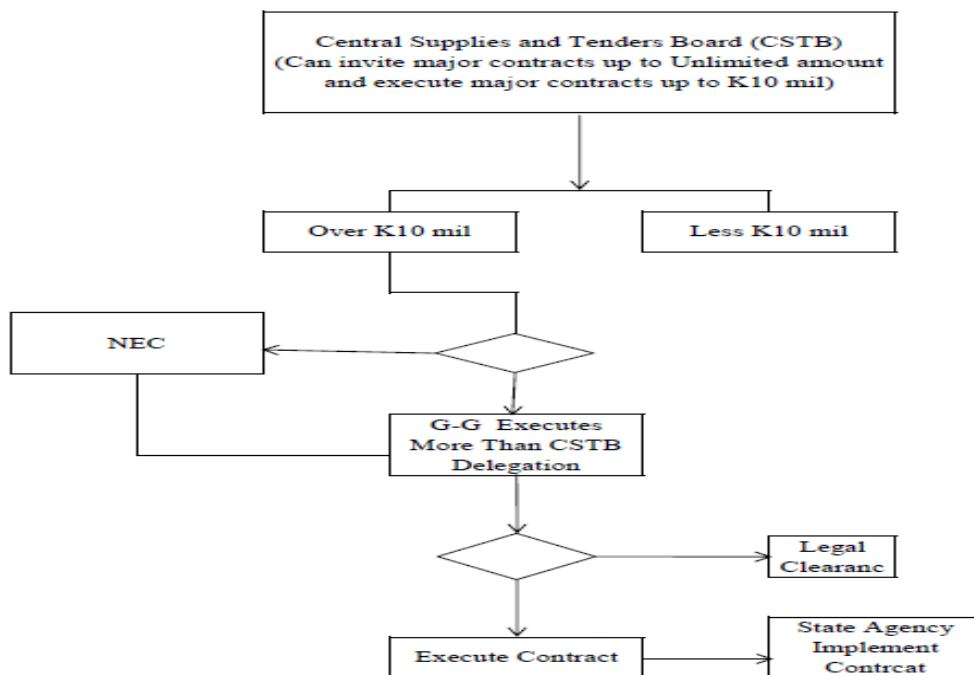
Central Supplies and Tenders Board (CSTB)
(Can invite major contracts up to Unlimited amount and execute major contracts up to K10 mil)

Over K10 mil

Less K10 mil

NEC

G-G Executes More Than CSTB Delegation

Legal Clearanc

Execute Contract

State Agency Implement Contrcat